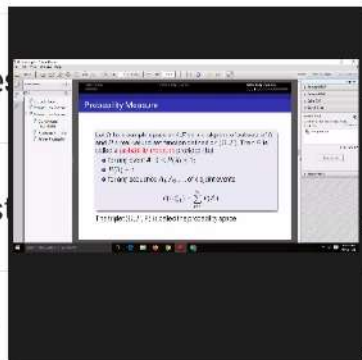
Probability Measure

Let $\Omega$ be a sample space and $\mathcal{F}$ be a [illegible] of subsets of $\Omega$ and $P$ a real-valued set function defined on $\mathcal{F}$. Then $P$ is called a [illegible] if

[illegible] $P(A) \geq 0$

$P(\Omega) = 1$

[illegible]

$P(\cup A_i) = \sum P(A_i)$

The triple $(\Omega, \mathcal{F}, P)$ is called the probability space.